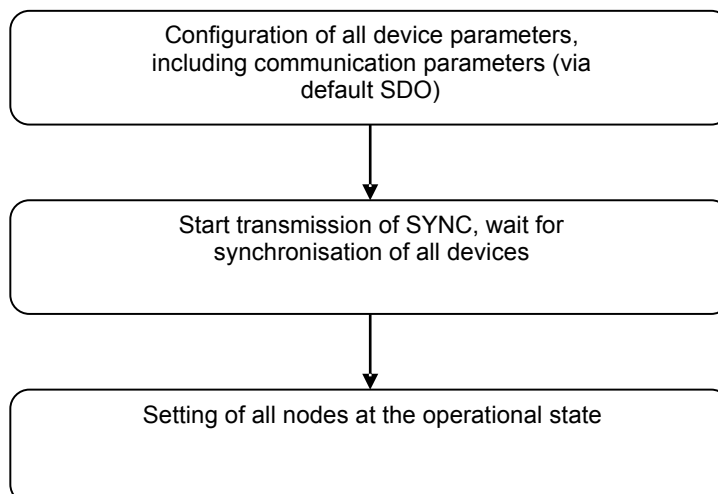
Configuration of all device parameters, including communication parameters (via default SDO)

Start transmission of SYNC, wait for synchronisation of all devices

Setting of all nodes at the operational state